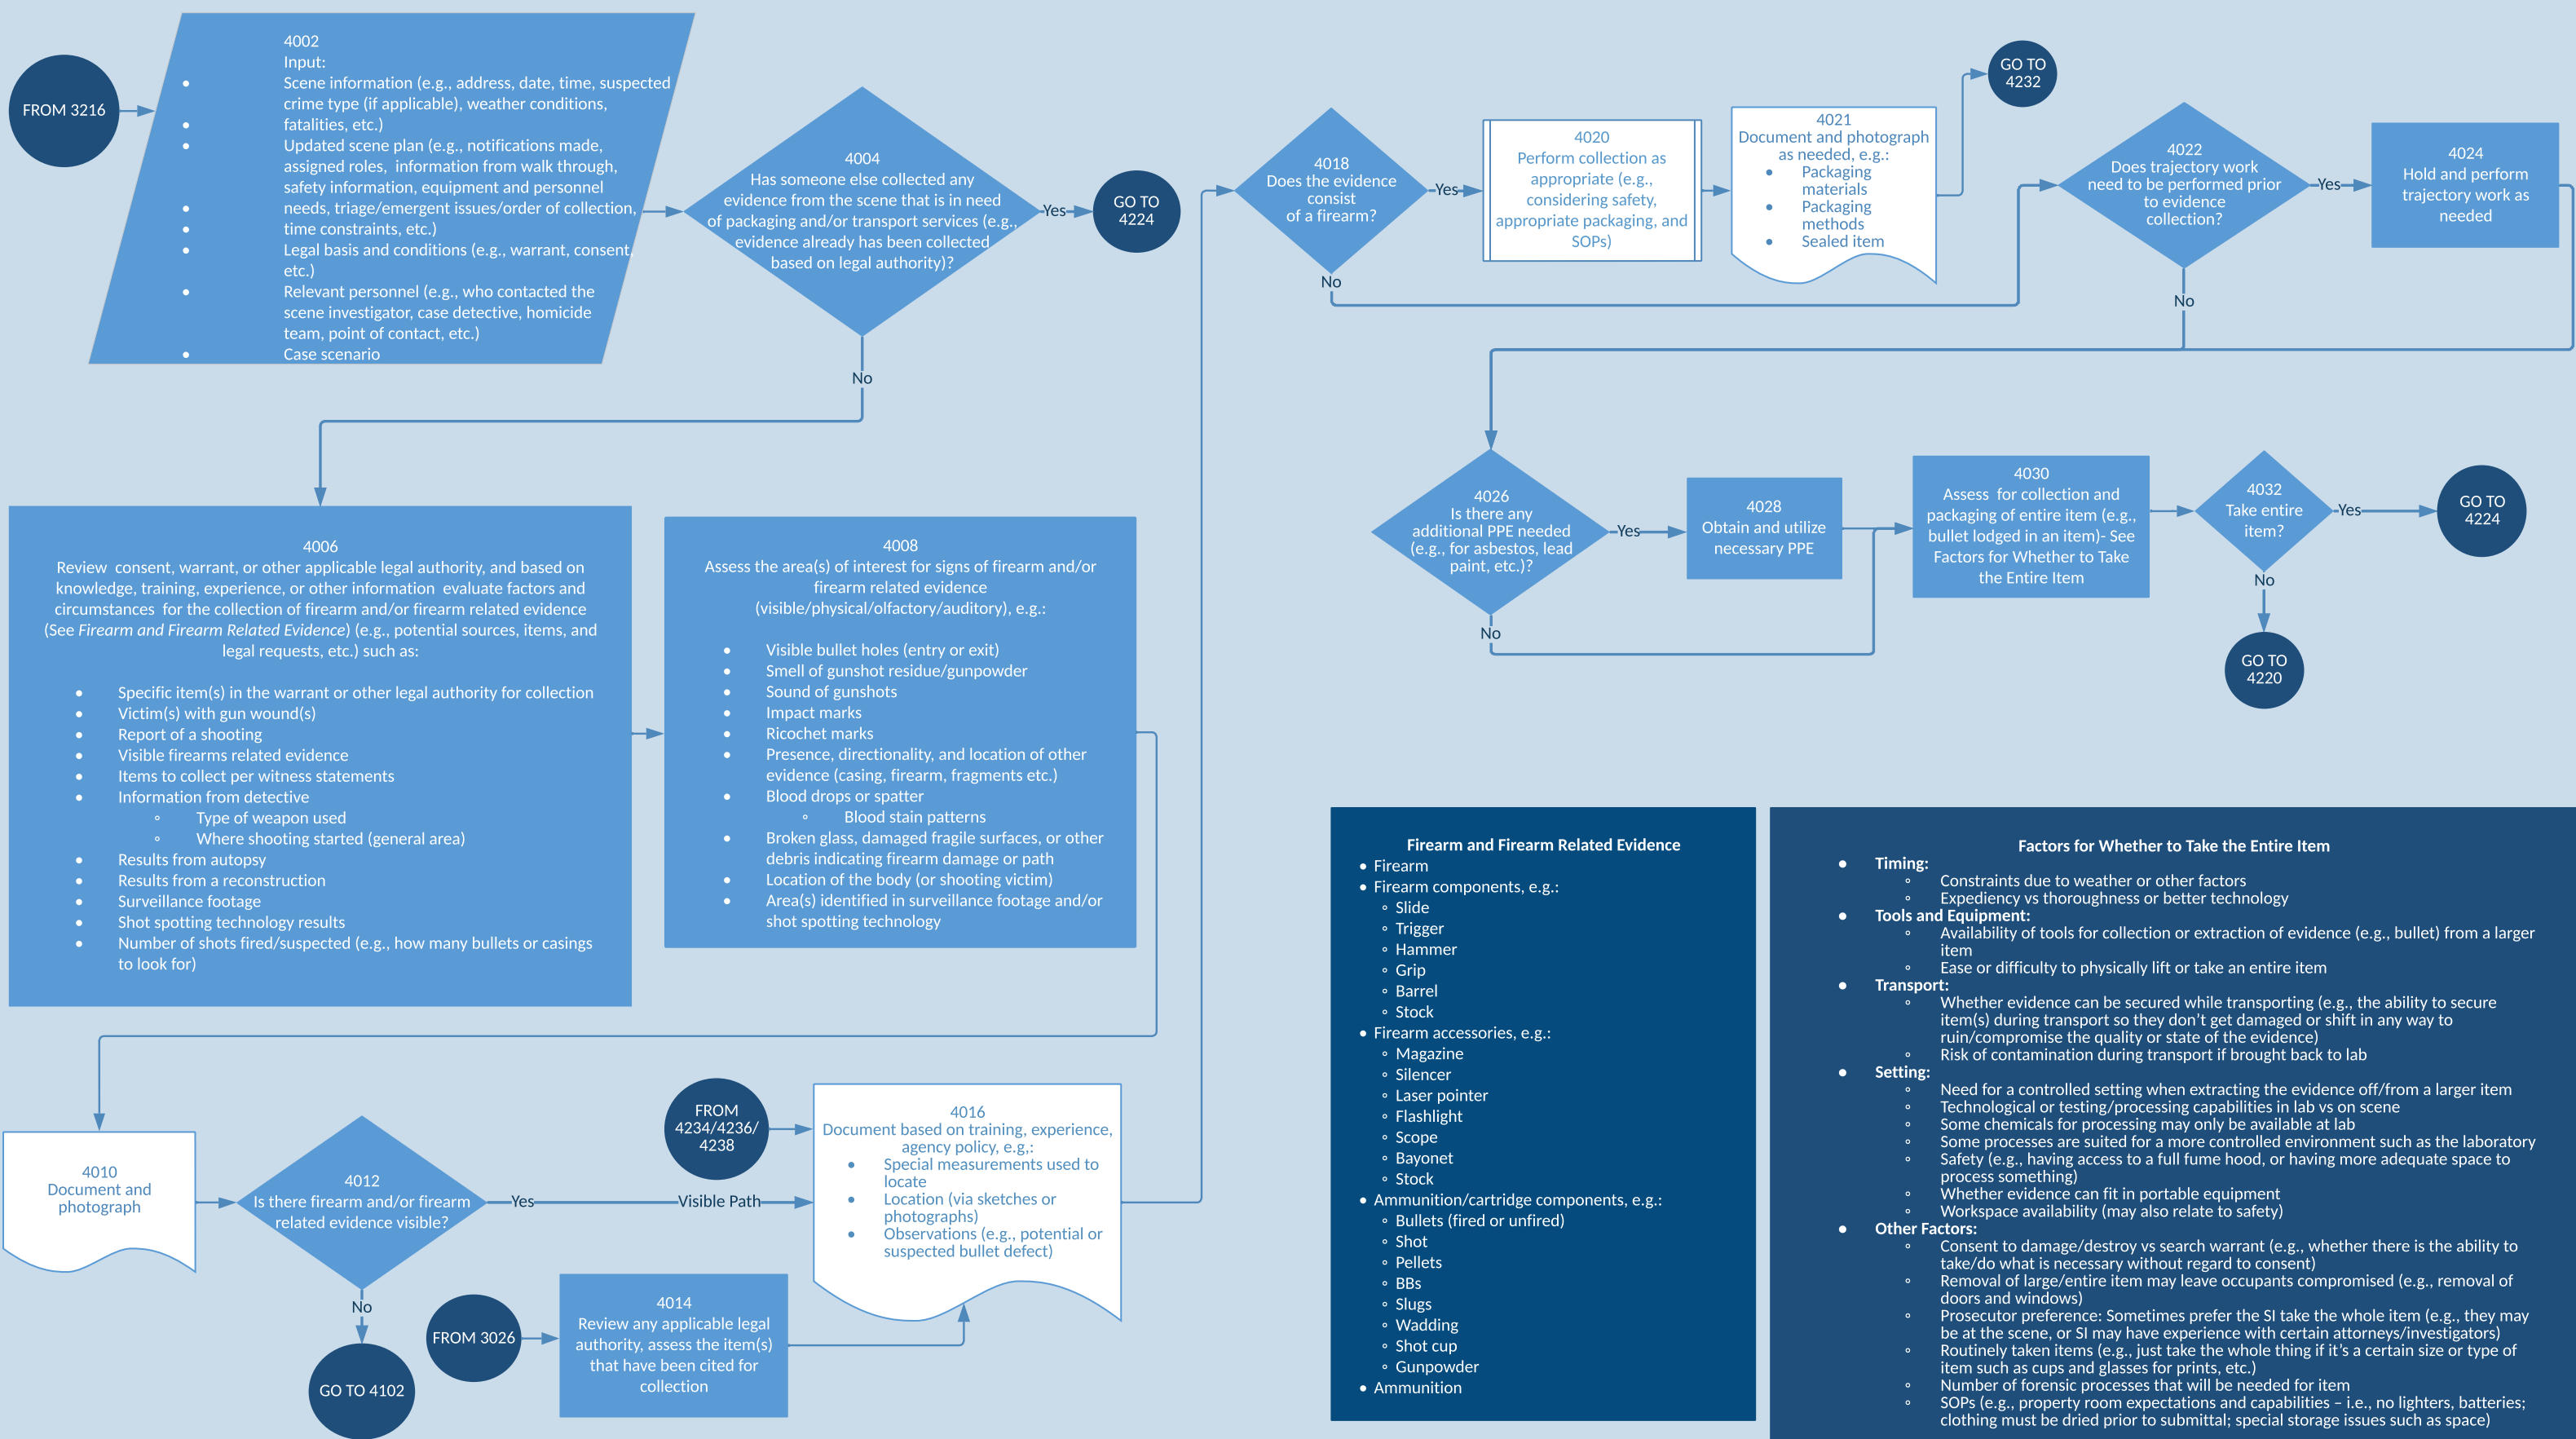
FROM 3216

4002
Input:
- Scene information (e.g., address, date, time, suspected crime type (if applicable), weather conditions, fatalities, etc.)
- Updated scene plan (e.g., notifications made, assigned roles, information from walk through, safety information, equipment and personnel needs, triage/emergent issues/order of collection, time constraints, etc.)
- Legal basis and conditions (e.g., warrant, consent, etc.)
- Relevant personnel (e.g., who contacted the scene investigator, case detective, homicide team, point of contact, etc.)
- Case scenario

4004
Has someone else collected any evidence from the scene that is in need of packaging and/or transport services (e.g., evidence already has been collected based on legal authority)?

Yes

GO TO 4224

No

4018
Does the evidence consist of a firearm?

Yes

No

4020
Perform collection as appropriate (e.g., considering safety, appropriate packaging, and SOPs)

4021
Document and photograph as needed, e.g.:
- Packaging materials
- Packaging methods
- Sealed item

GO TO 4232

4022
Does trajectory work need to be performed prior to evidence collection?

Yes

No

4024
Hold and perform trajectory work as needed

4006
Review consent, warrant, or other applicable legal authority, and based on knowledge, training, experience, or other information evaluate factors and circumstances for the collection of firearm and/or firearm related evidence (See *Firearm and Firearm Related Evidence*) (e.g., potential sources, items, and legal requests, etc.) such as:
- Specific item(s) in the warrant or other legal authority for collection
- Victim(s) with gun wound(s)
- Report of a shooting
- Visible firearms related evidence
- Items to collect per witness statements
- Information from detective
  - Type of weapon used
  - Where shooting started (general area)
- Results from autopsy
- Results from a reconstruction
- Surveillance footage
- Shot spotting technology results
- Number of shots fired/suspected (e.g., how many bullets or casings to look for)

4008
Assess the area(s) of interest for signs of firearm and/or firearm related evidence (visible/physical/olfactory/auditory), e.g.:
- Visible bullet holes (entry or exit)
- Smell of gunshot residue/gunpowder
- Sound of gunshots
- Impact marks
- Ricochet marks
- Presence, directionality, and location of other evidence (casing, firearm, fragments etc.)
- Blood drops or spatter
  - Blood stain patterns
- Broken glass, damaged fragile surfaces, or other debris indicating firearm damage or path
- Location of the body (or shooting victim)
- Area(s) identified in surveillance footage and/or shot spotting technology

4026
Is there any additional PPE needed (e.g., for asbestos, lead paint, etc.)?

Yes

No

4028
Obtain and utilize necessary PPE

4030
Assess for collection and packaging of entire item (e.g., bullet lodged in an item)- See Factors for Whether to Take the Entire Item

4032
Take entire item?

Yes

No

GO TO 4224

GO TO 4220

Firearm and Firearm Related Evidence
- Firearm
- Firearm components, e.g.:
  - Slide
  - Trigger
  - Hammer
  - Grip
  - Barrel
  - Stock
- Firearm accessories, e.g.:
  - Magazine
  - Silencer
  - Laser pointer
  - Flashlight
  - Scope
  - Bayonet
  - Stock
- Ammunition/cartridge components, e.g.:
  - Bullets (fired or unfired)
  - Shot
  - Pellets
  - BBs
  - Slugs
  - Wadding
  - Shot cup
  - Gunpowder
- Ammunition

Factors for Whether to Take the Entire Item
- **Timing:**
  - Constraints due to weather or other factors
  - Expediency vs thoroughness or better technology
- **Tools and Equipment:**
  - Availability of tools for collection or extraction of evidence (e.g., bullet) from a larger item
  - Ease or difficulty to physically lift or take an entire item
- **Transport:**
  - Whether evidence can be secured while transporting (e.g., the ability to secure item(s) during transport so they don't get damaged or shift in any way to ruin/compromise the quality or state of the evidence)
  - Risk of contamination during transport if brought back to lab
- **Setting:**
  - Need for a controlled setting when extracting the evidence off/from a larger item
  - Technological or testing/processing capabilities in lab vs on scene
  - Some chemicals for processing may only be available at lab
  - Some processes are suited for a more controlled environment such as the laboratory
  - Safety (e.g., having access to a full fume hood, or having more adequate space to process something)
  - Whether evidence can fit in portable equipment
  - Workspace availability (may also relate to safety)
- **Other Factors:**
  - Consent to damage/destroy vs search warrant (e.g., whether there is the ability to take/do what is necessary without regard to consent)
  - Removal of large/entire item may leave occupants compromised (e.g., removal of doors and windows)
  - Prosecutor preference: Sometimes prefer the SI take the whole item (e.g., they may be at the scene, or SI may have experience with certain attorneys/investigators)
  - Routinely taken items (e.g., just take the whole thing if it's a certain size or type of item such as cups and glasses for prints, etc.)
  - Number of forensic processes that will be needed for item
  - SOPs (e.g., property room expectations and capabilities – i.e., no lighters, batteries; clothing must be dried prior to submittal; special storage issues such as space)

4010
Document and photograph

4012
Is there firearm and/or firearm related evidence visible?

Yes

Visible Path

No

GO TO 4102

FROM 4234/4236/4238

4016
Document based on training, experience, agency policy, e.g.,:
- Special measurements used to locate
- Location (via sketches or photographs)
- Observations (e.g., potential or suspected bullet defect)

FROM 3026

4014
Review any applicable legal authority, assess the item(s) that have been cited for collection